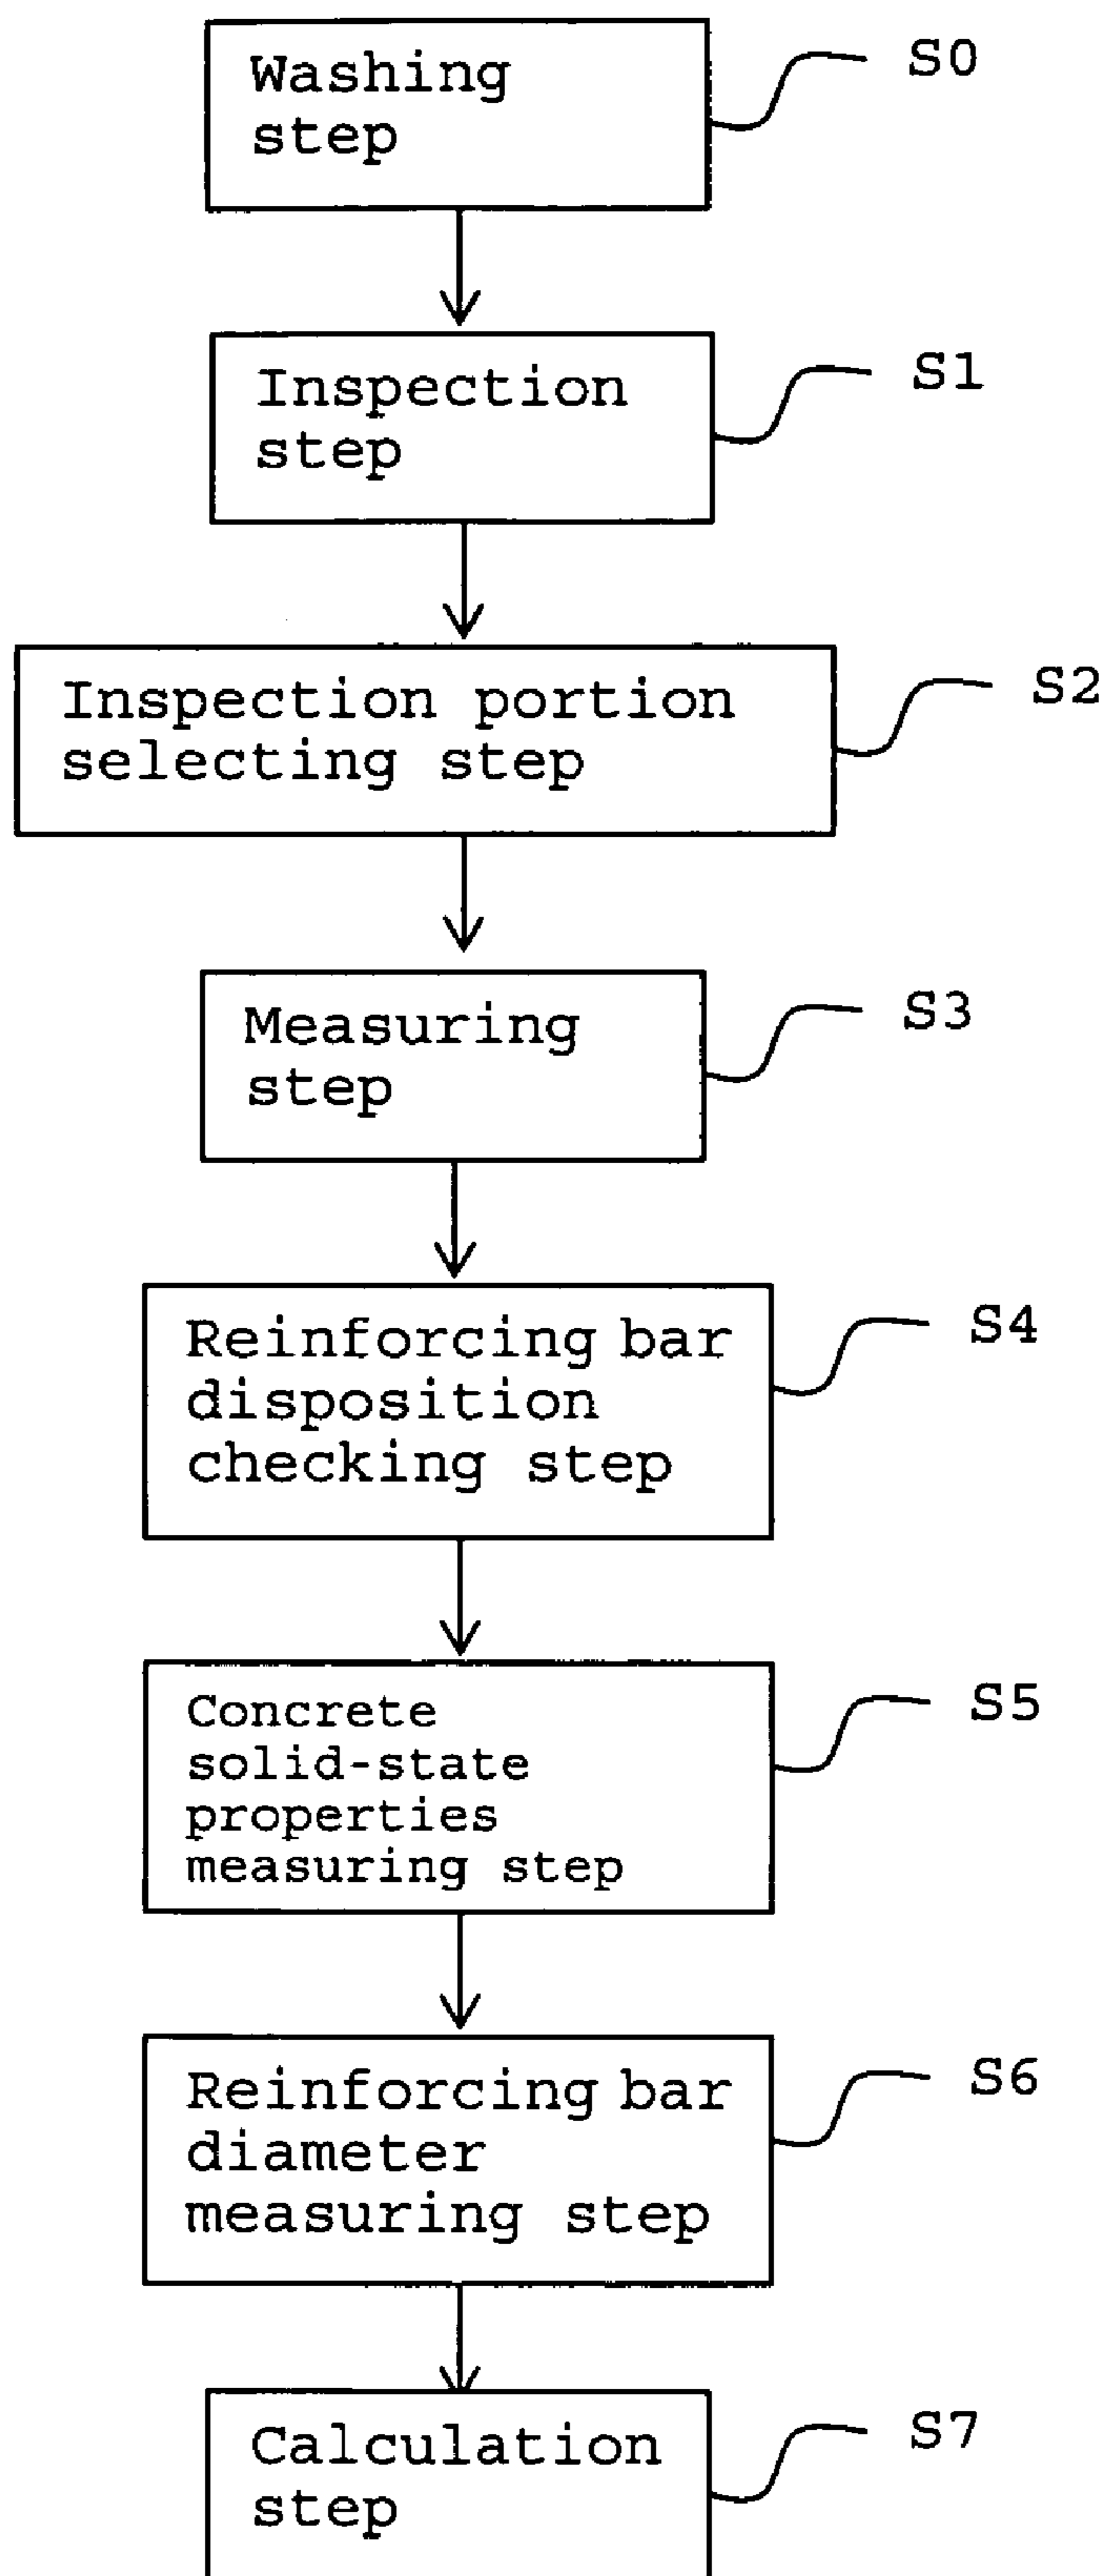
Washing step

S0

Inspection step

S1

Inspection portion selecting step

S2

Measuring step

S3

Reinforcing bar disposition checking step

S4

Concrete solid-state properties measuring step

S5

Reinforcing bar diameter measuring step

S6

Calculation step

S7